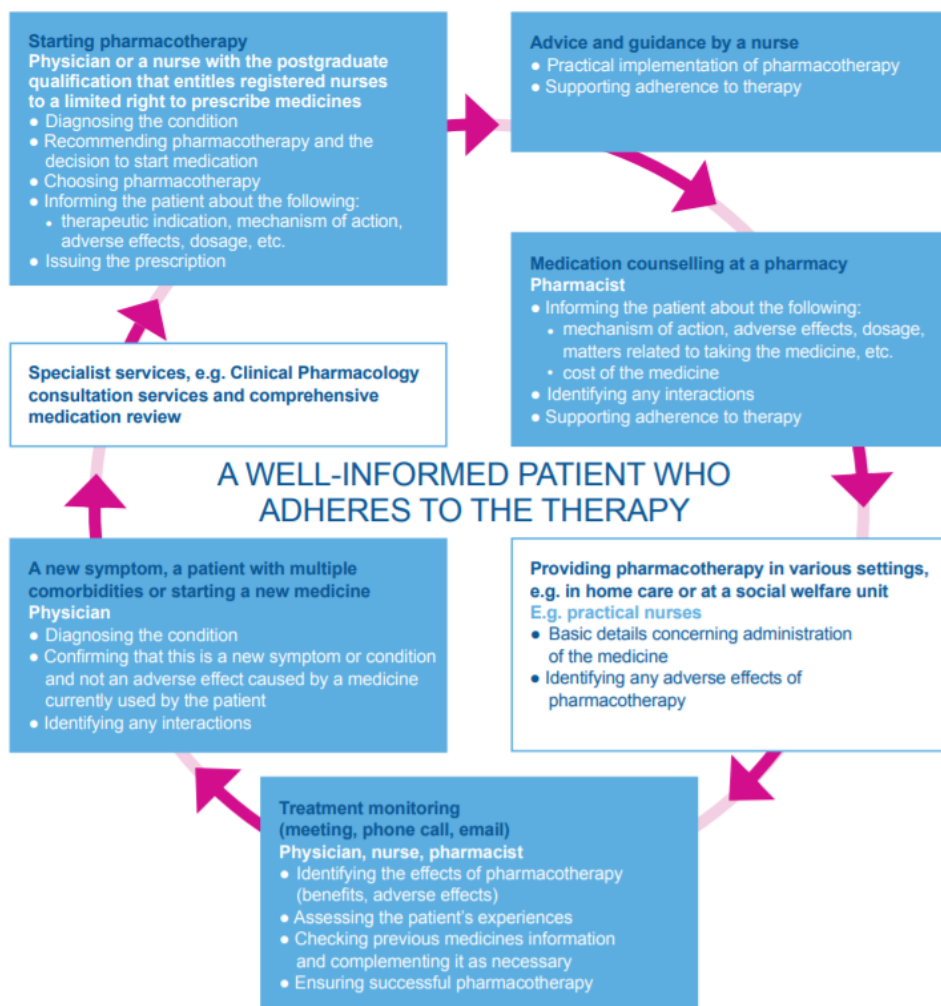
Starting pharmacotherapy
Physician or a nurse with the postgraduate qualification that entitles registered nurses to a limited right to prescribe medicines
● Diagnosing the condition
● Recommending pharmacotherapy and the decision to start medication
● Choosing pharmacotherapy
● Informing the patient about the following:
• therapeutic indication, mechanism of action, adverse effects, dosage, etc.
● Issuing the prescription

Advice and guidance by a nurse
● Practical implementation of pharmacotherapy
● Supporting adherence to therapy

Medication counselling at a pharmacy
Pharmacist
● Informing the patient about the following:
• mechanism of action, adverse effects, dosage, matters related to taking the medicine, etc.
• cost of the medicine
● Identifying any interactions
● Supporting adherence to therapy

Specialist services, e.g. Clinical Pharmacology consultation services and comprehensive medication review

A WELL-INFORMED PATIENT WHO ADHERES TO THE THERAPY

Providing pharmacotherapy in various settings, e.g. in home care or at a social welfare unit
E.g. practical nurses
● Basic details concerning administration of the medicine
● Identifying any adverse effects of pharmacotherapy

A new symptom, a patient with multiple comorbidities or starting a new medicine
Physician
● Diagnosing the condition
● Confirming that this is a new symptom or condition and not an adverse effect caused by a medicine currently used by the patient
● Identifying any interactions

Treatment monitoring
(meeting, phone call, email)
Physician, nurse, pharmacist
● Identifying the effects of pharmacotherapy (benefits, adverse effects)
● Assessing the patient's experiences
● Checking previous medicines information and complementing it as necessary
● Ensuring successful pharmacotherapy